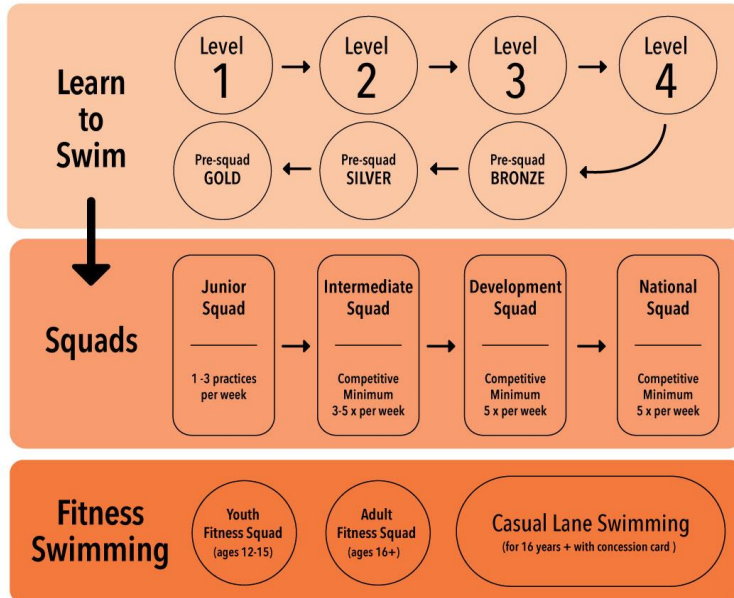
Learn to Swim

Level 1

Level 2

Level 3

Level 4

Pre-squad BRONZE

Pre-squad SILVER

Pre-squad GOLD

Squads

Junior Squad
1 -3 practices per week

Intermediate Squad
Competitive Minimum 3-5 x per week

Development Squad
Competitive Minimum 5 x per week

National Squad
Competitive Minimum 5 x per week

Fitness Swimming

Youth Fitness Squad (ages 12-15)

Adult Fitness Squad (ages 16+)

Casual Lane Swimming
(for 16 years + with concession card )